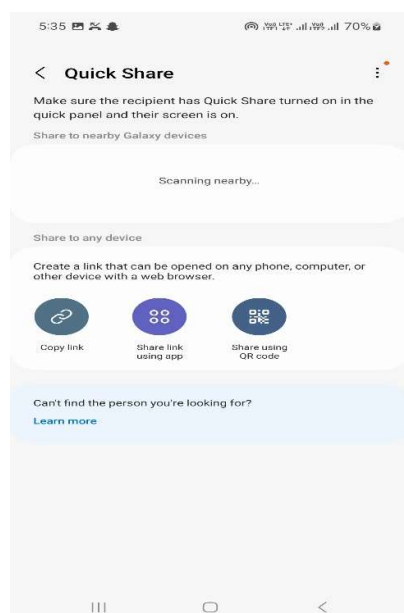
5:35

70%

Quick Share

Make sure the recipient has Quick Share turned on in the quick panel and their screen is on.

Share to nearby Galaxy devices

Scanning nearby...

Share to any device

Create a link that can be opened on any phone, computer, or other device with a web browser.

Copy link

Share link using app

Share using QR code

Can't find the person you're looking for?

Learn more